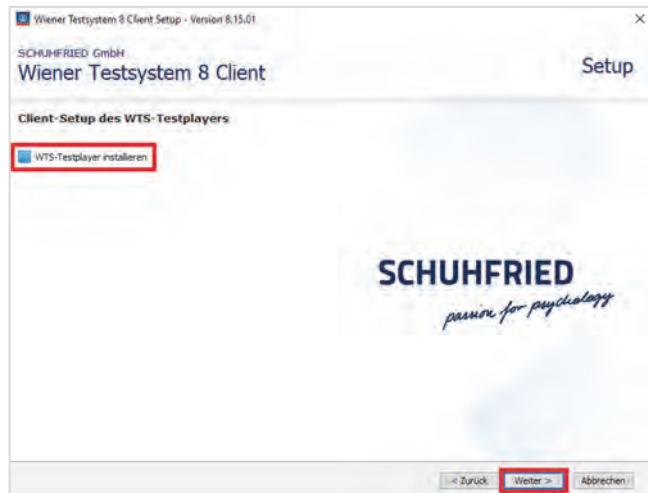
Wiener Testsystem 8 Client Setup - Version 8.15.01

×

SCHUHFRIED GmbH

Wiener Testsystem 8 Client

Setup

Client-Setup des WTS-Testplayers

WTS-Testplayer installieren

SCHUHFRIED

passion for psychology

< Zurück

Weiter >

Abbrechen